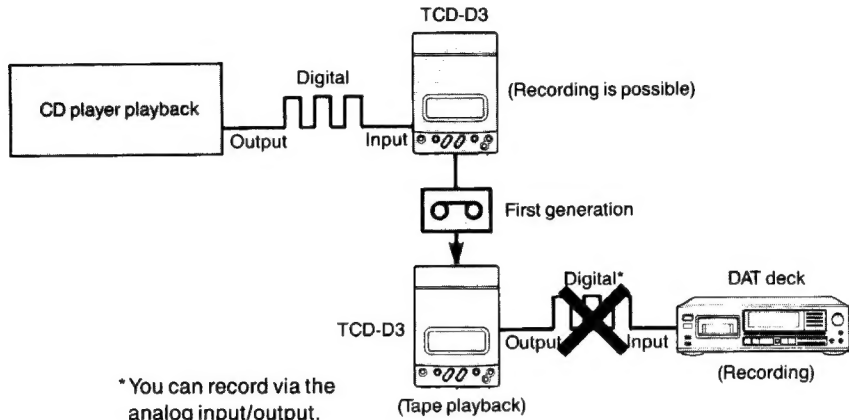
TCD-D3

Digital

CD player playback

Output

Input

(Recording is possible)

First generation

TCD-D3

Digital*

DAT deck

Output

Input

(Tape playback)

(Recording)

*You can record via the analog input/output.